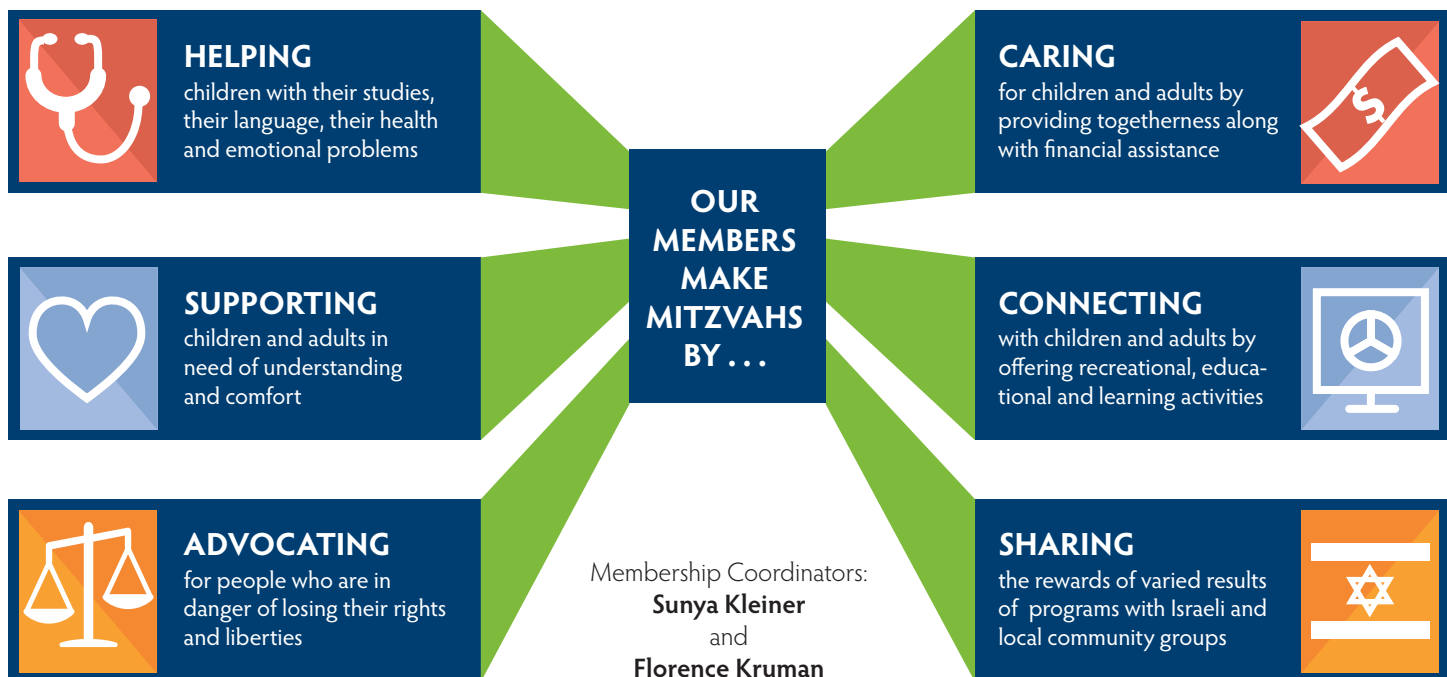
HELPING
children with their studies, their language, their health and emotional problems

CARING
for children and adults by providing togetherness along with financial assistance

OUR MEMBERS MAKE MITZVAHS BY . . .

SUPPORTING
children and adults in need of understanding and comfort

CONNECTING
with children and adults by offering recreational, educational and learning activities

ADVOCATING
for people who are in danger of losing their rights and liberties

Membership Coordinators:
Sunya Kleiner
and
Florence Kruman

SHARING
the rewards of varied results of programs with Israeli and local community groups